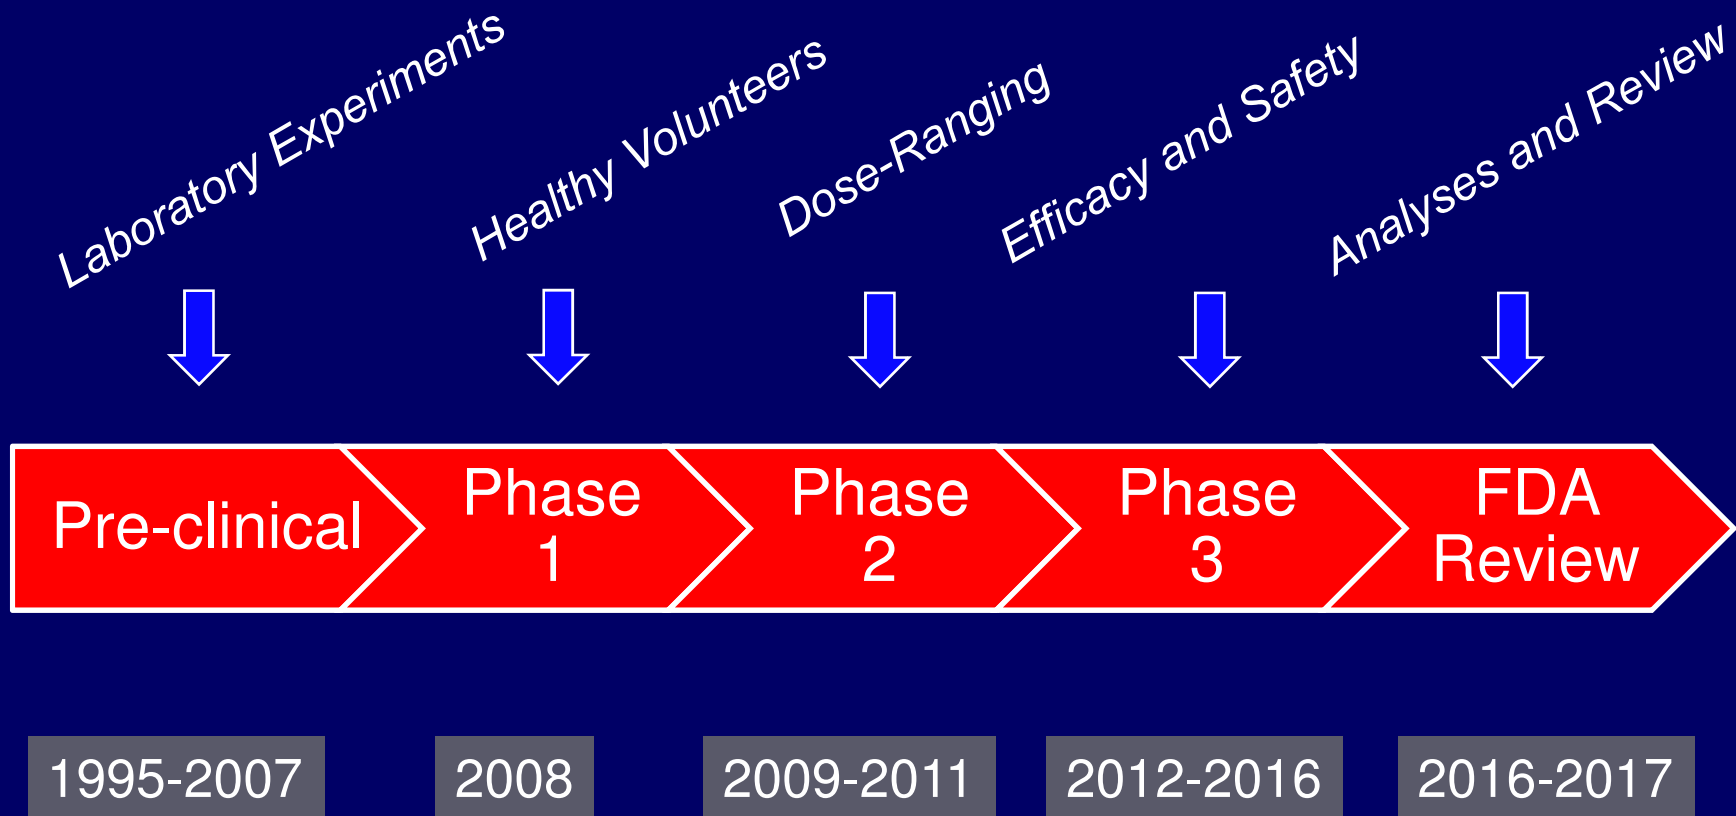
Laboratory Experiments

Healthy Volunteers

Dose-Ranging

Efficacy and Safety

Analyses and Review

Pre-clinical

Phase 1

Phase 2

Phase 3

FDA Review

1995-2007

2008

2009-2011

2012-2016

2016-2017